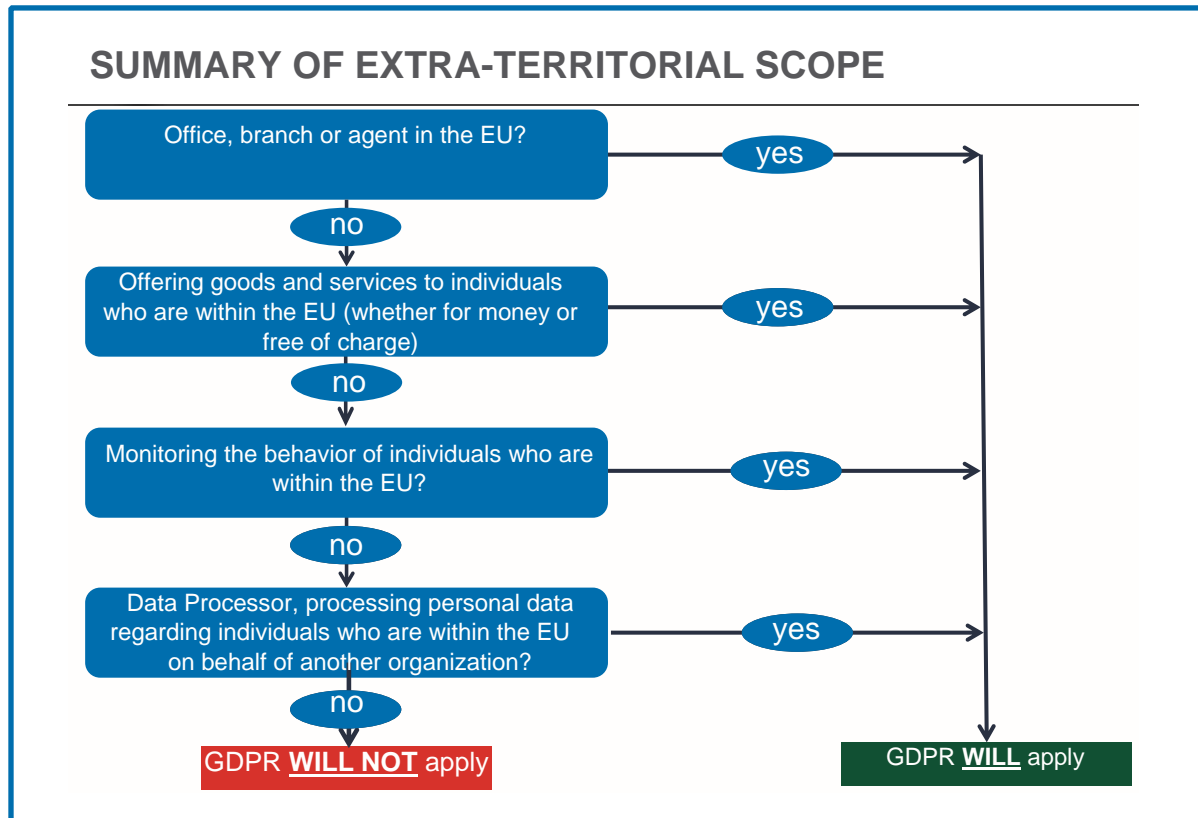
SUMMARY OF EXTRA-TERRITORIAL SCOPE

Office, branch or agent in the EU?

yes

no

Offering goods and services to individuals who are within the EU (whether for money or free of charge)

yes

no

Monitoring the behavior of individuals who are within the EU?

yes

no

Data Processor, processing personal data regarding individuals who are within the EU on behalf of another organization?

yes

no

GDPR WILL NOT apply

GDPR WILL apply